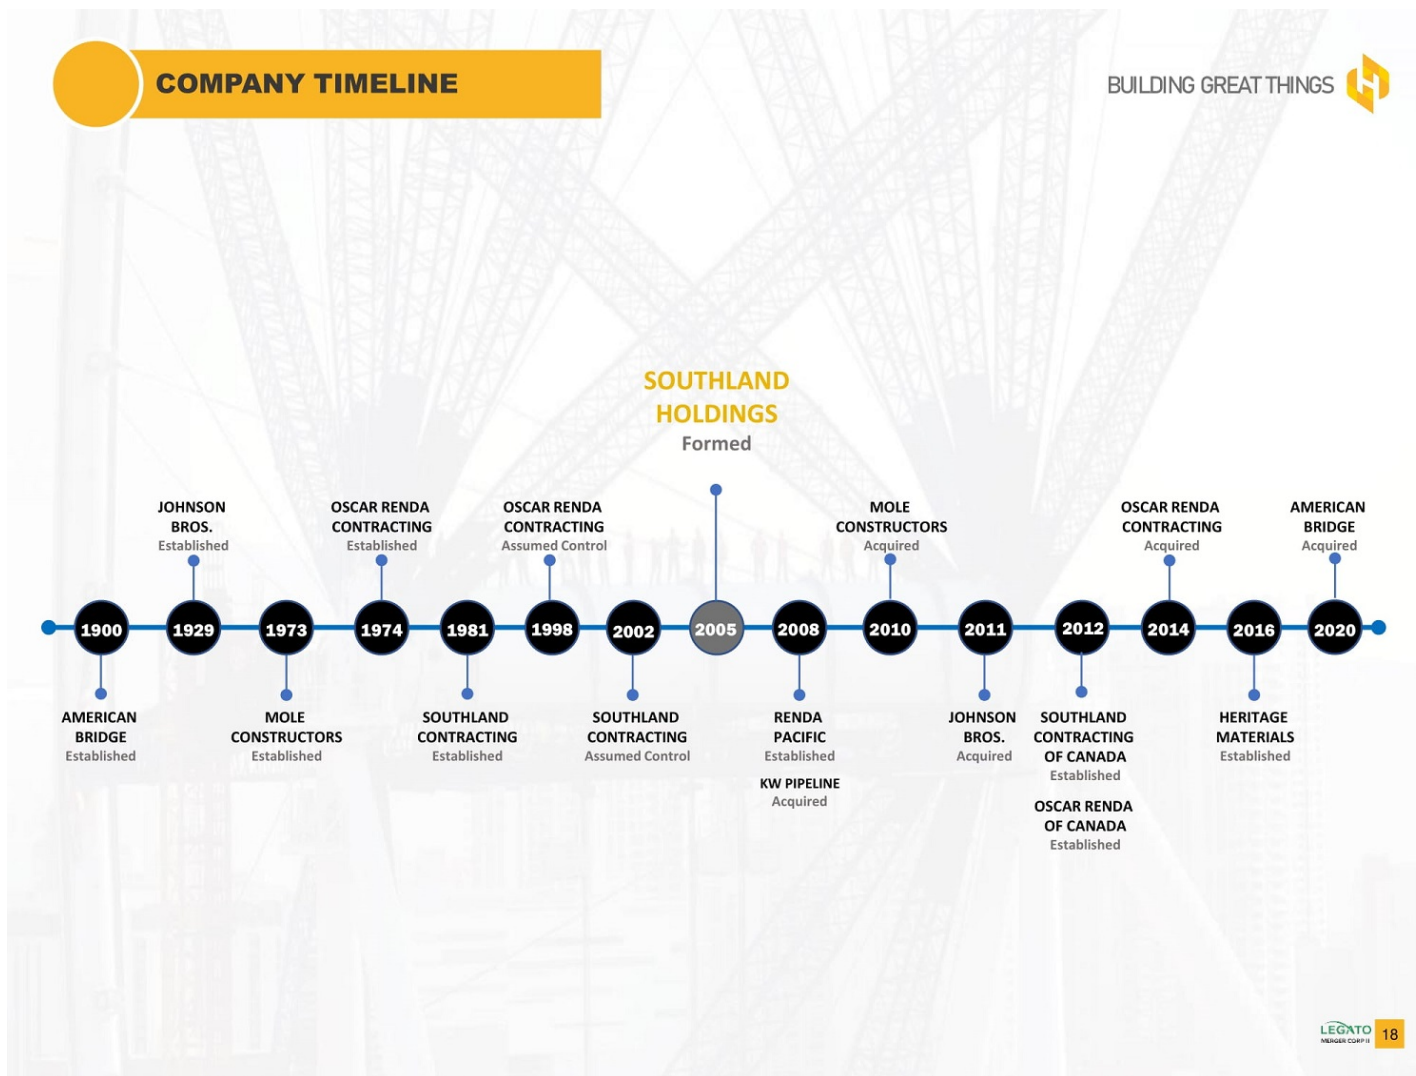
COMPANY TIMELINE

BUILDING GREAT THINGS

SOUTHLAND HOLDINGS
Formed

JOHNSON BROS.
Established

OSCAR RENDA CONTRACTING
Established

OSCAR RENDA CONTRACTING
Assumed Control

MOLE CONSTRUCTORS
Acquired

OSCAR RENDA CONTRACTING
Acquired

AMERICAN BRIDGE
Acquired

1900 1929 1973 1974 1981 1998 2002 2005 2008 2010 2011 2012 2014 2016 2020

AMERICAN BRIDGE
Established

MOLE CONSTRUCTORS
Established

SOUTHLAND CONTRACTING
Established

SOUTHLAND CONTRACTING
Assumed Control

RENDA PACIFIC
Established

KW PIPELINE
Acquired

JOHNSON BROS.
Acquired

SOUTHLAND CONTRACTING OF CANADA
Established

OSCAR RENDA OF CANADA
Established

HERITAGE MATERIALS
Established

LEGATO MERGER CORP II
18